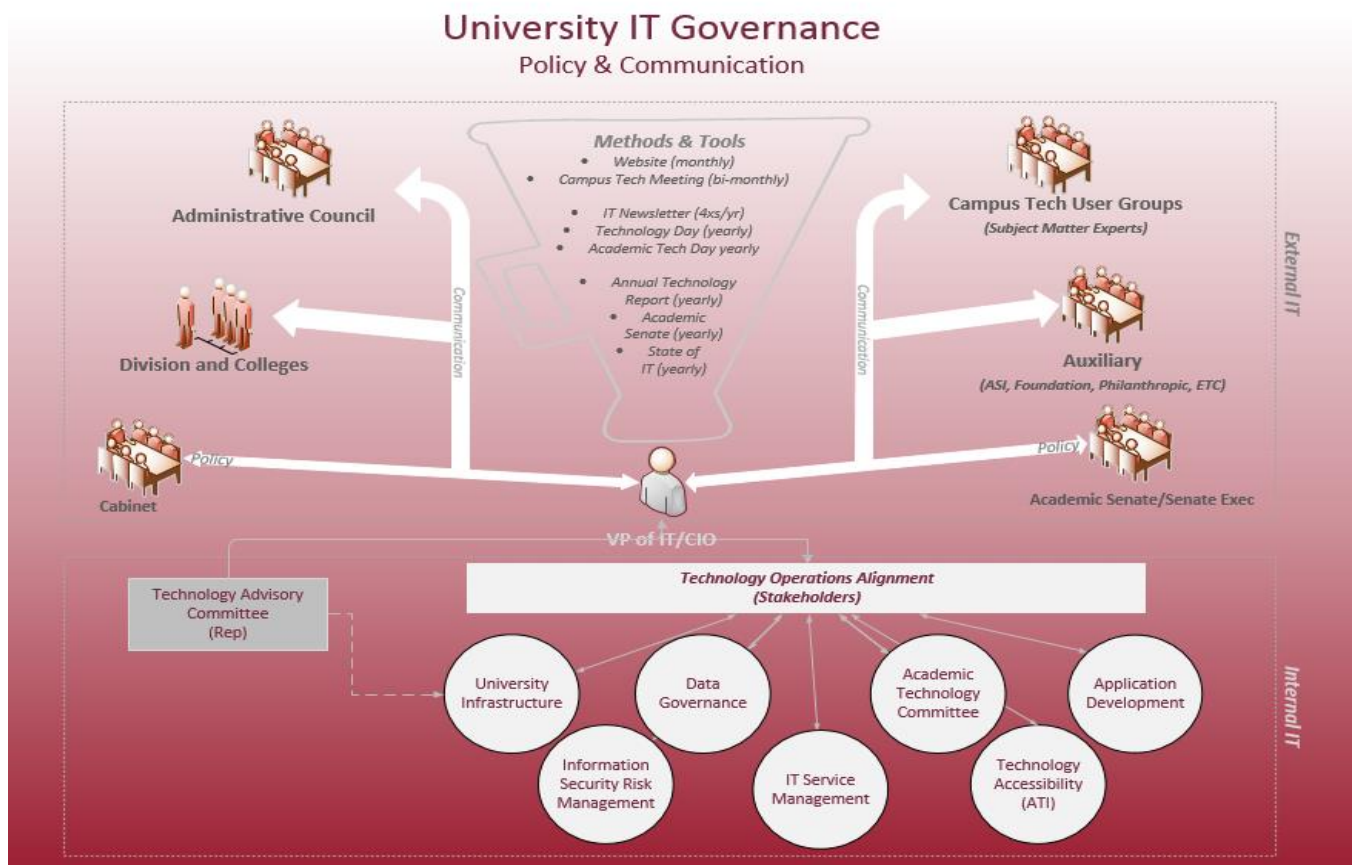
University IT Governance
Policy & Communication

Administrative Council

Division and Colleges

Cabinet

Policy

Communication

Methods & Tools
• Website (monthly)
• Campus Tech Meeting (bi-monthly)
• IT Newsletter (4xs/yr)
• Technology Day (yearly)
• Academic Tech Day yearly
• Annual Technology Report (yearly)
• Academic Senate (yearly)
• State of IT (yearly)

Communication

Campus Tech User Groups
(Subject Matter Experts)

Auxiliary
(ASI, Foundation, Philanthropic, ETC)

Policy

Academic Senate/Senate Exec

External IT

VP of IT/CIO

Technology Advisory Committee (Rep)

Technology Operations Alignment
(Stakeholders)

University Infrastructure

Data Governance

Academic Technology Committee

Application Development

Information Security Risk Management

IT Service Management

Technology Accessibility (ATI)

Internal IT